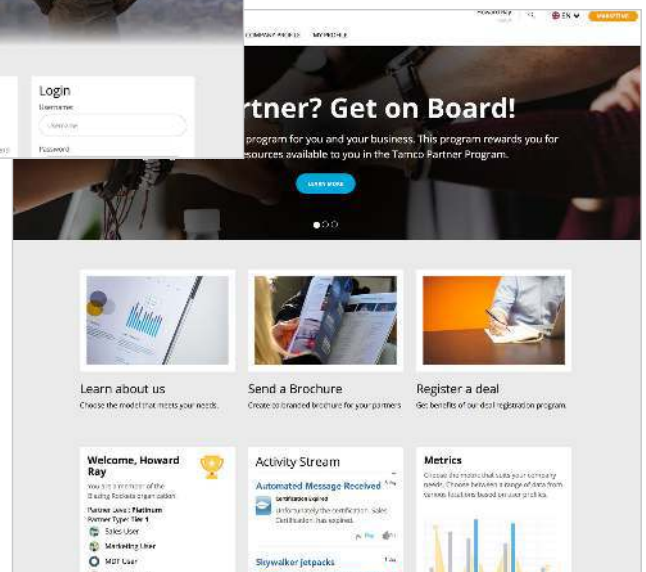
Login
Username
Username
Password

COMPANY PROFILE MY PROFILE
EN

rtner? Get on Board!
program for you and your business. This program rewards you for
esources available to you in the Tamco Partner Program.
LEARN MORE

Learn about us
Choose the model that meets your needs.

Send a Brochure
Create co-branded brochure for your partners

Register a deal
Get benefits of our deal registration program.

Welcome, Howard Ray
You are a member of the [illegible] organization.
Partner Level: Platinum
Partner Type: Tier 1
Sales User
Marketing User
MDF User

Activity Stream
Automated Message Received
Certification Expired
Unfortunately the certification Sales Certification has expired.
Skywalker jetpacks

Metrics
Choose the model that suits your company needs. Choose between a range of data from content locations based on your profiles.